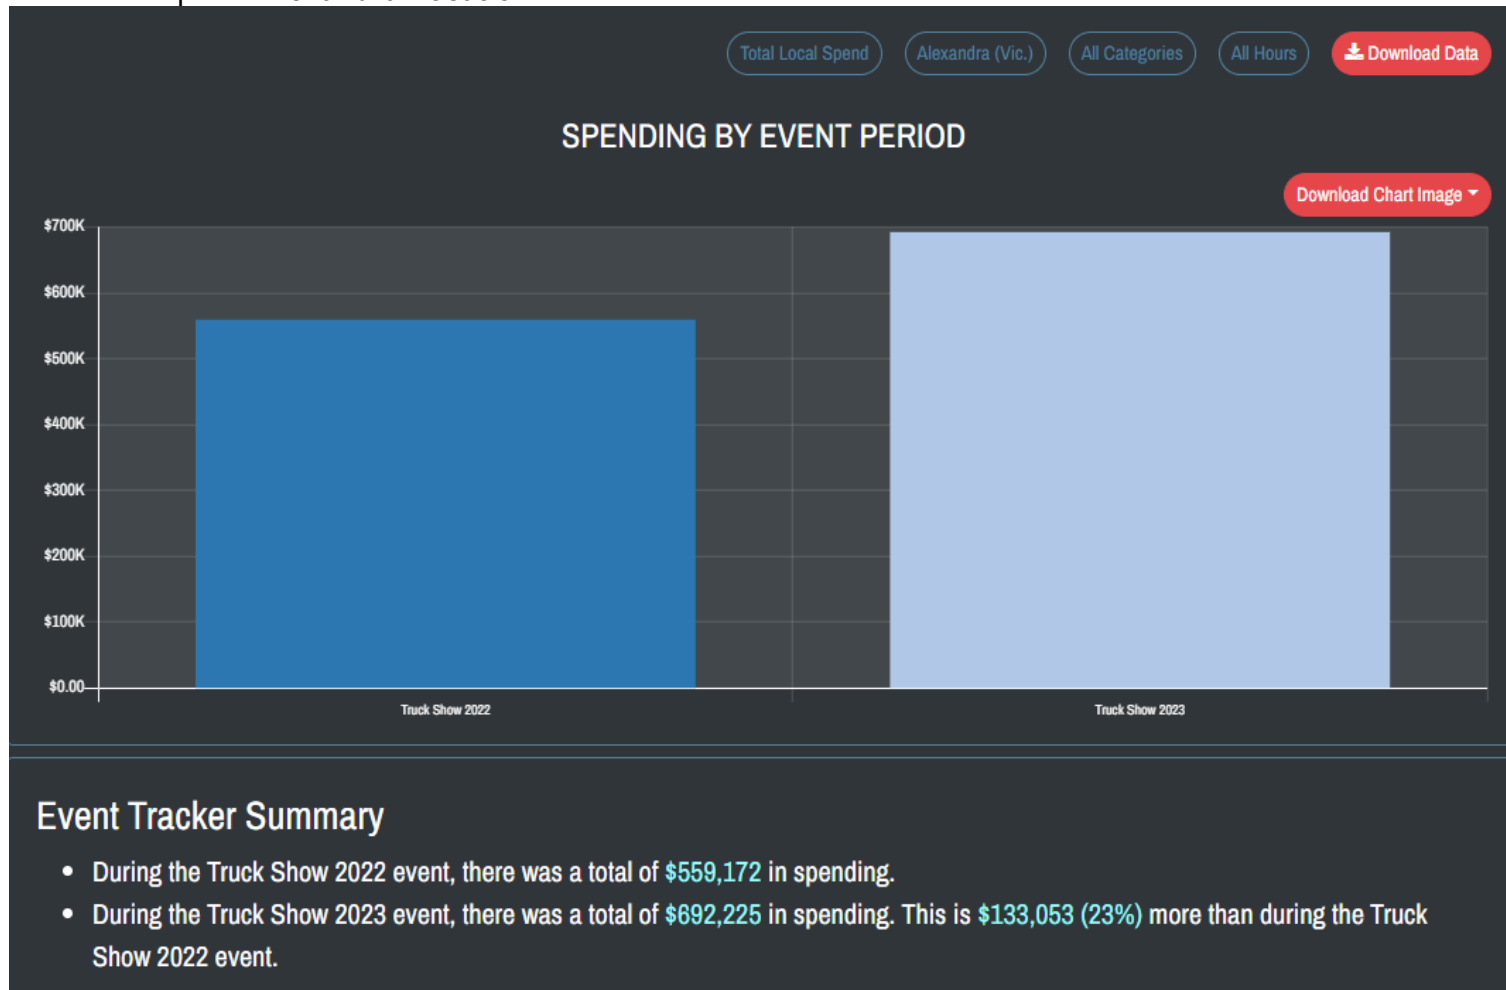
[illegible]

Total Local Spend Alexandra (Vic.) All Categories All Hours Download Data

SPENDING BY EVENT PERIOD

Download Chart Image

$700K
$600K
$500K
$400K
$300K
$200K
$100K
$0.00

Truck Show 2022
Truck Show 2023

Event Tracker Summary

- During the Truck Show 2022 event, there was a total of $559,172 in spending.
- During the Truck Show 2023 event, there was a total of $692,225 in spending. This is $133,053 (23%) more than during the Truck Show 2022 event.